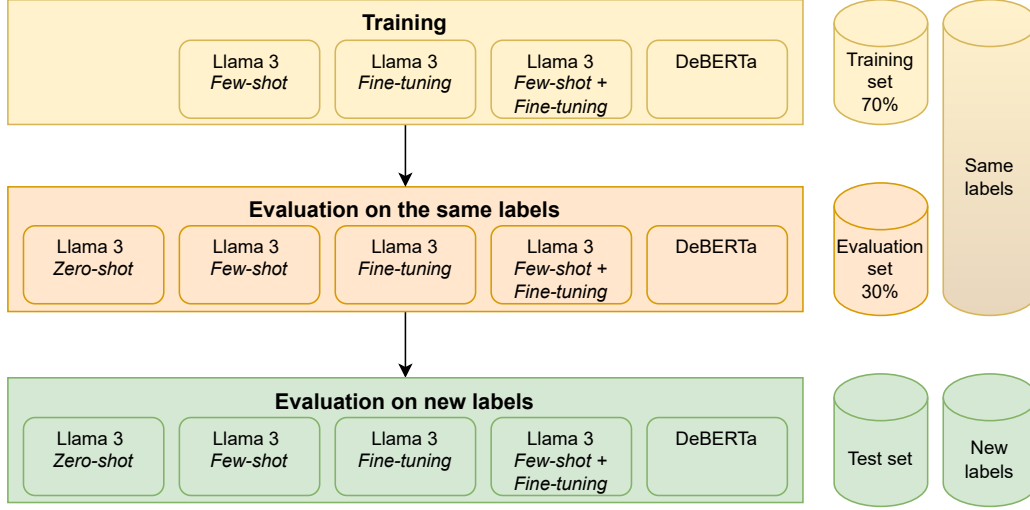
Training

Llama 3
Few-shot

Llama 3
Fine-tuning

Llama 3
Few-shot +
Fine-tuning

DeBERTa

Training
set
70%

Same
labels

Evaluation on the same labels

Llama 3
Zero-shot

Llama 3
Few-shot

Llama 3
Fine-tuning

Llama 3
Few-shot +
Fine-tuning

DeBERTa

Evaluation
set
30%

Evaluation on new labels

Llama 3
Zero-shot

Llama 3
Few-shot

Llama 3
Fine-tuning

Llama 3
Few-shot +
Fine-tuning

DeBERTa

Test set

New
labels